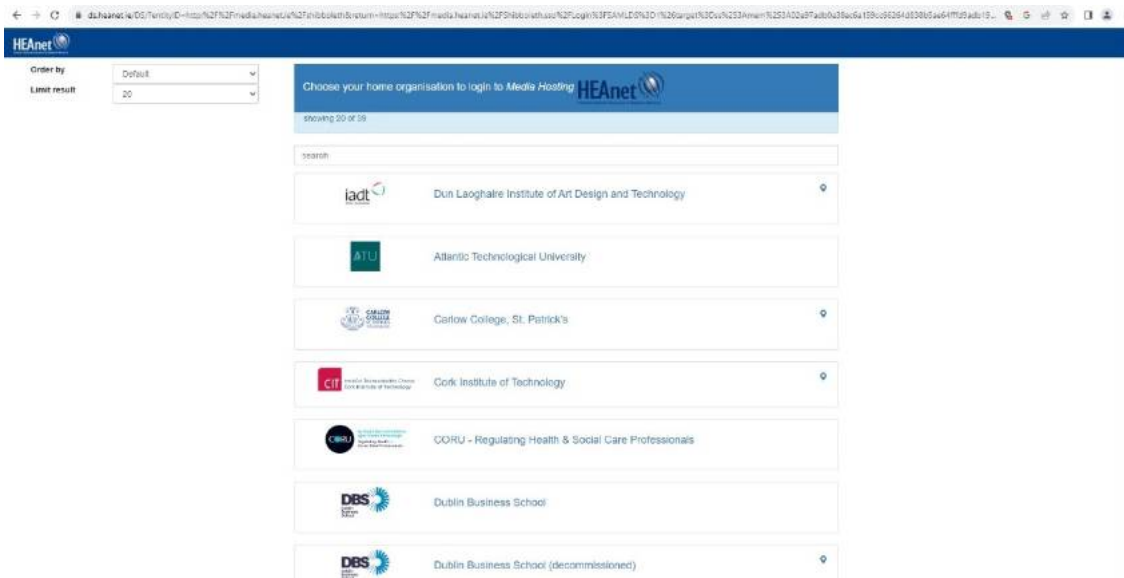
ds.heanet.ie/DS/?entityID=https%2F%2Fmedia.heanet.ie%2Fshibboleth&return=https%2F%2Fmedia.heanet.ie%2FShibboleth.sso%2FLogin%3FSAMLDS%3D1%26target%3Dss%253Amem%253A02a8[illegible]

HEAnet

Order by
Default

Limit result
20

Choose your home organisation to login to Media Hosting HEAnet

showing 20 of 39

search

iadt
Dun Laoghaire Institute of Art Design and Technology

ATU
Atlantic Technological University

CARLOW COLLEGE
Carlow College, St. Patrick's

CIT
Cork Institute of Technology

CORU
CORU - Regulating Health & Social Care Professionals

DBS
Dublin Business School

DBS
Dublin Business School (decommissioned)